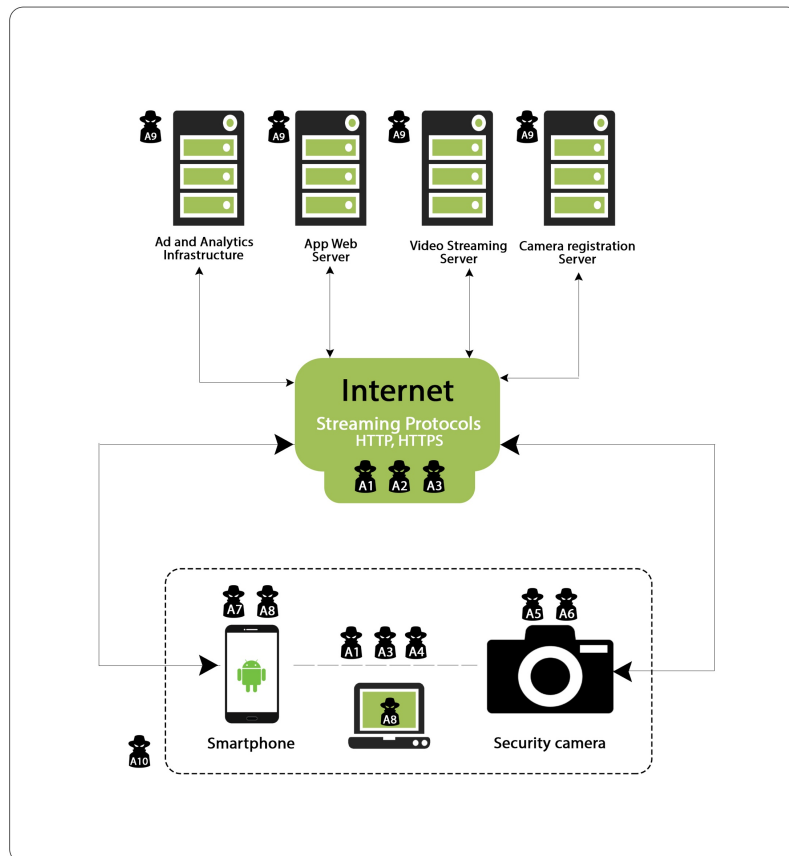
A9

Ad and Analytics Infrastructure

A9

App Web Server

A9

Video Streaming Server

A9

Camera registration Server

Internet

Streaming Protocols HTTP, HTTPS

A1 A2 A3

A7 A8

A5 A6

A1 A3 A4

A8

Smartphone

Security camera

A10